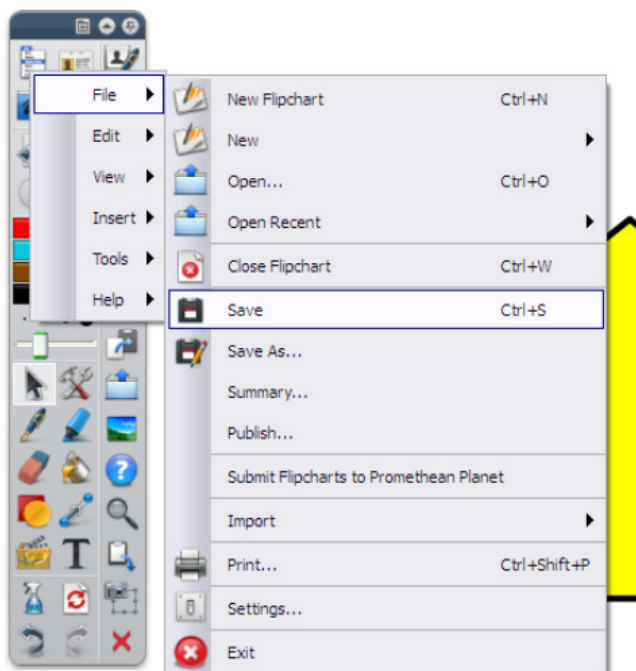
File
Edit
View
Insert
Tools
Help

New Flipchart Ctrl+N
New
Open... Ctrl+O
Open Recent
Close Flipchart Ctrl+W
Save Ctrl+S
Save As...
Summary...
Publish...
Submit Flipcharts to Promethean Planet
Import
Print... Ctrl+Shift+P
Settings...
Exit

T